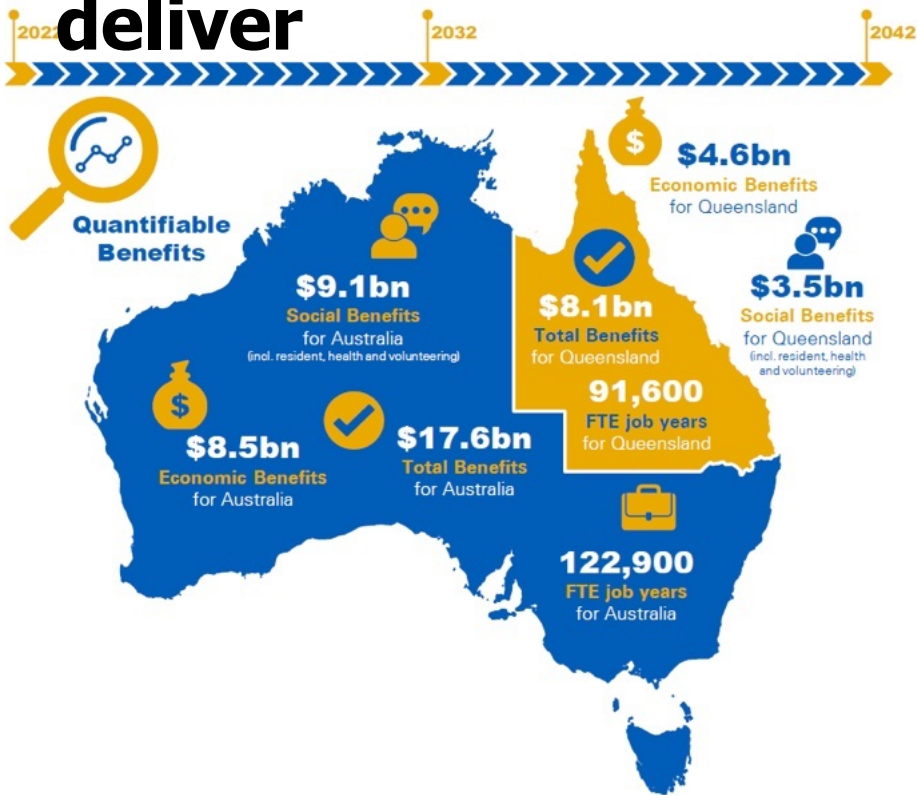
deliver

202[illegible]

2032

2042

Quantifiable Benefits

$9.1bn
Social Benefits
for Australia
(incl. resident, health and volunteering)

$4.6bn
Economic Benefits
for Queensland

$8.1bn
Total Benefits
for Queensland

$3.5bn
Social Benefits
for Queensland
(incl. resident, health and volunteering)

91,600
FTE job years
for Queensland

$8.5bn
Economic Benefits
for Australia

$17.6bn
Total Benefits
for Australia

122,900
FTE job years
for Australia